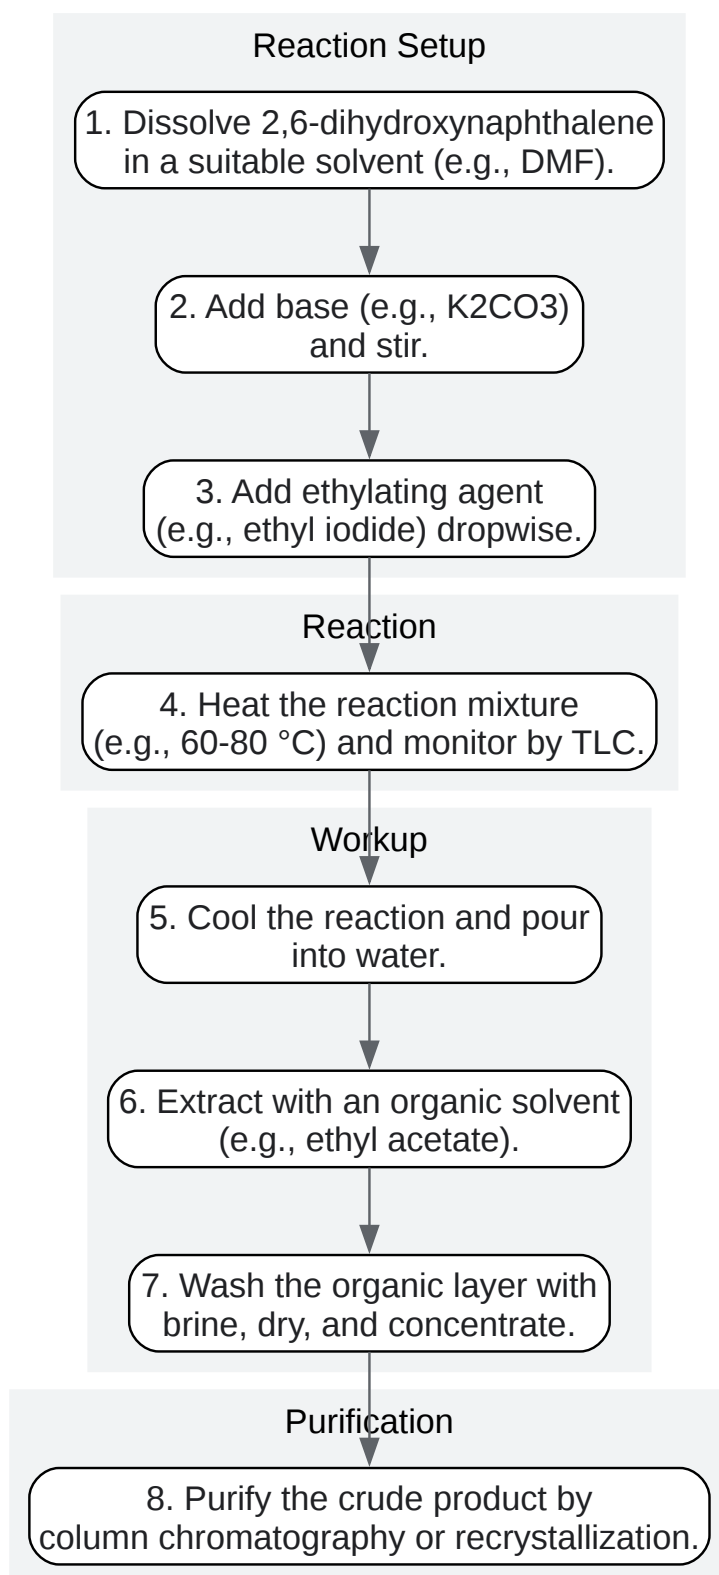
Reaction Setup

1. Dissolve 2,6-dihydroxynaphthalene in a suitable solvent (e.g., DMF).

2. Add base (e.g., K2CO3) and stir.

3. Add ethylating agent (e.g., ethyl iodide) dropwise.

Reaction

4. Heat the reaction mixture (e.g., 60-80 °C) and monitor by TLC.

Workup

5. Cool the reaction and pour into water.

6. Extract with an organic solvent (e.g., ethyl acetate).

7. Wash the organic layer with brine, dry, and concentrate.

Purification

8. Purify the crude product by column chromatography or recrystallization.